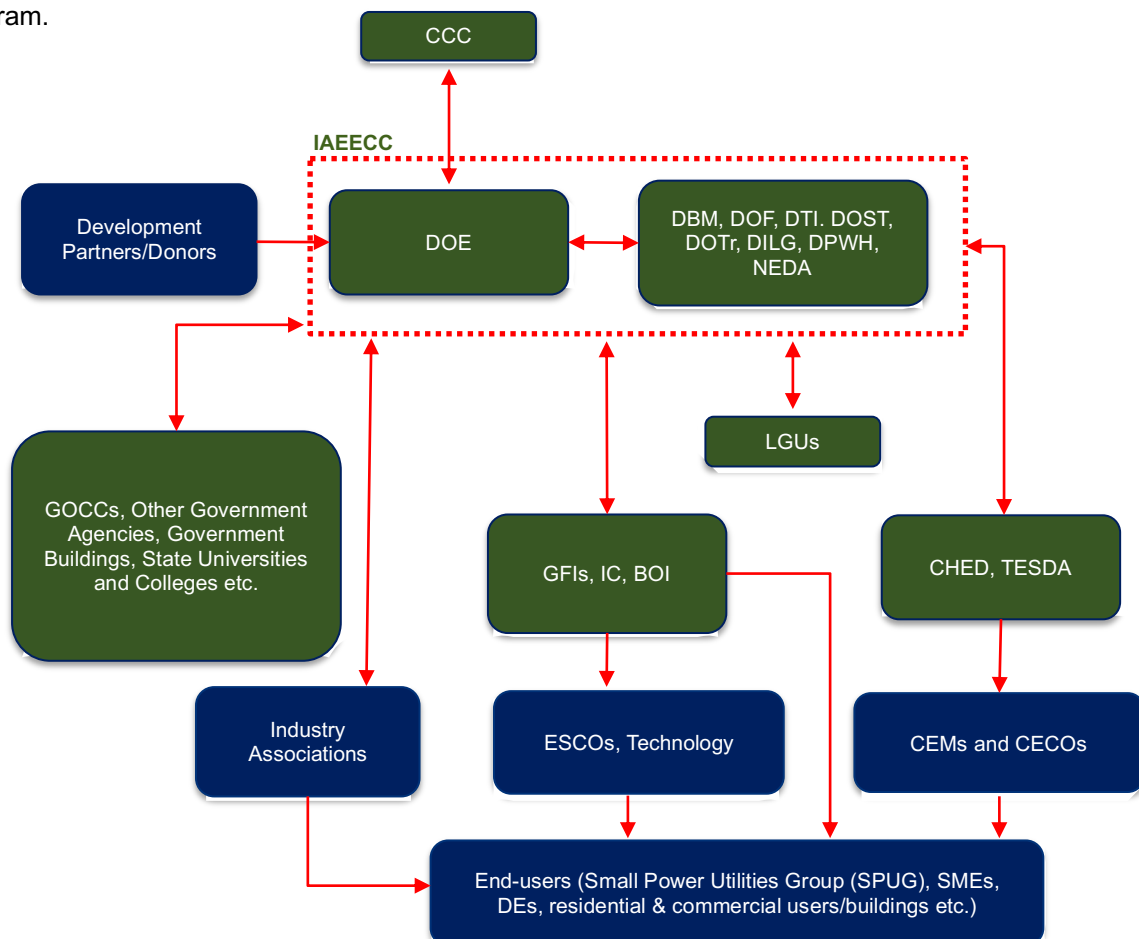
ram.

CCC

IAEECC

Development Partners/Donors

DOE

DBM, DOF, DTI. DOST, DOTr, DILG, DPWH, NEDA

LGUs

GOCCs, Other Government Agencies, Government Buildings, State Universities and Colleges etc.

GFIs, IC, BOI

CHED, TESDA

Industry Associations

ESCOs, Technology

CEMs and CECOs

End-users (Small Power Utilities Group (SPUG), SMEs, DEs, residential & commercial users/buildings etc.)